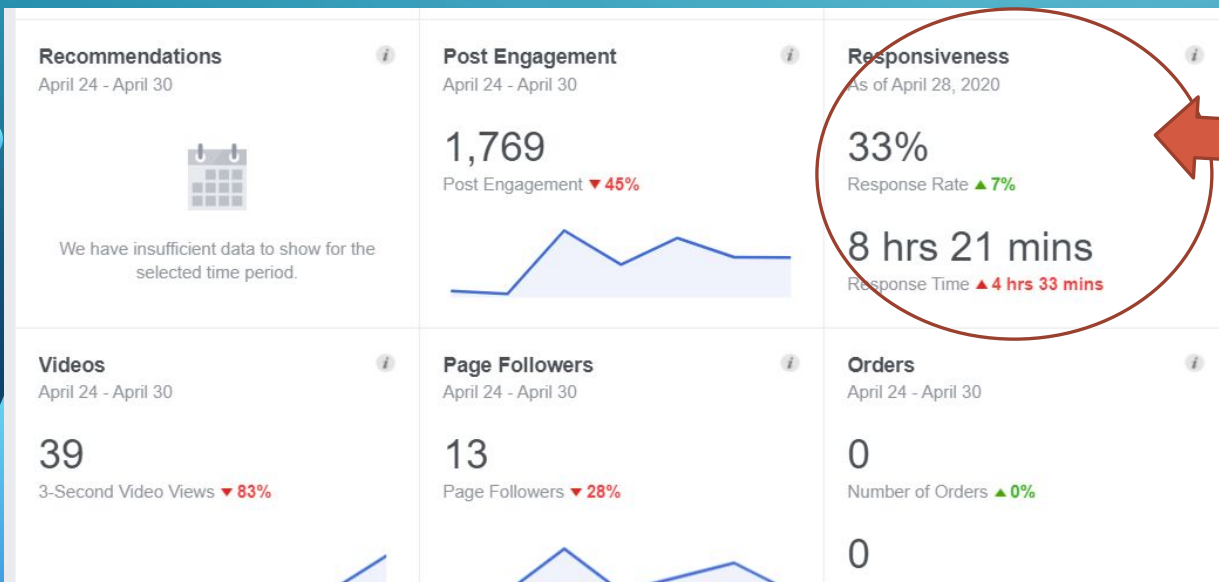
Recommendations
April 24 - April 30

We have insufficient data to show for the selected time period.

Post Engagement
April 24 - April 30

1,769
Post Engagement ▼45%

Responsiveness
As of April 28, 2020

33%
Response Rate ▲7%

8 hrs 21 mins
Response Time ▲4 hrs 33 mins

Videos
April 24 - April 30

39
3-Second Video Views ▼83%

Page Followers
April 24 - April 30

13
Page Followers ▼28%

Orders
April 24 - April 30

0
Number of Orders ▲0%

0